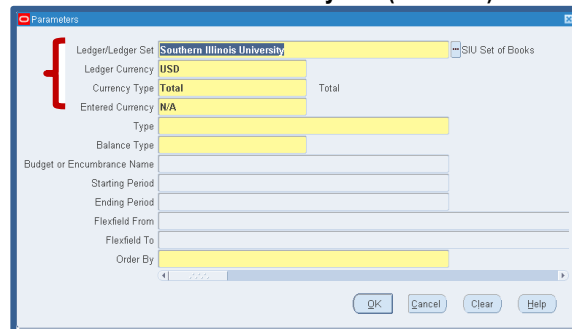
Parameters

Ledger/Ledger Set Southern Illinois University SIU Set of Books
Ledger Currency USD
Currency Type Total Total
Entered Currency N/A
Type
Balance Type
Budget or Encumbrance Name
Starting Period
Ending Period
Flexfield From
Flexfield To
Order By

OK Cancel Clear Help